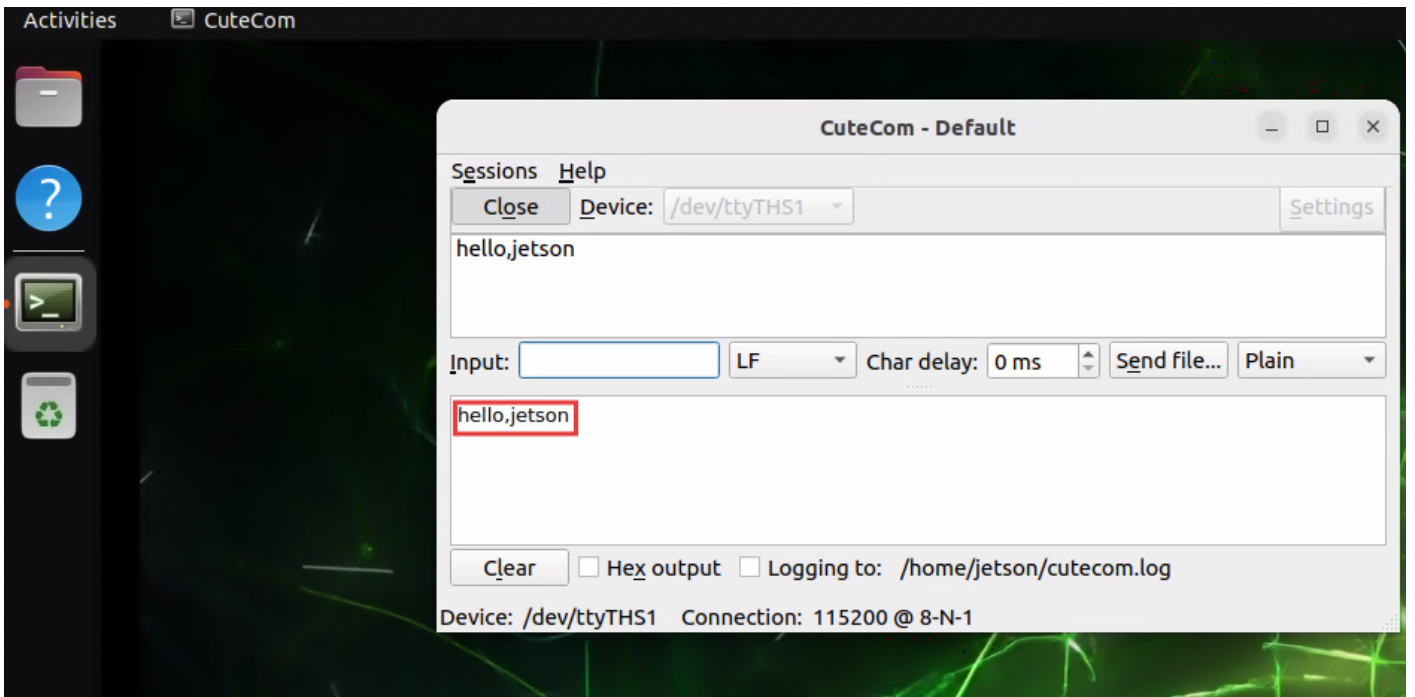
Activities CuteCom

CuteCom - Default

Sessions Help

Close Device: /dev/ttyTHS1 Settings

hello,jetson

Input: LF Char delay: 0 ms Send file... Plain

hello,jetson

Clear Hex output Logging to: /home/jetson/cutecom.log

Device: /dev/ttyTHS1 Connection: 115200 @ 8-N-1